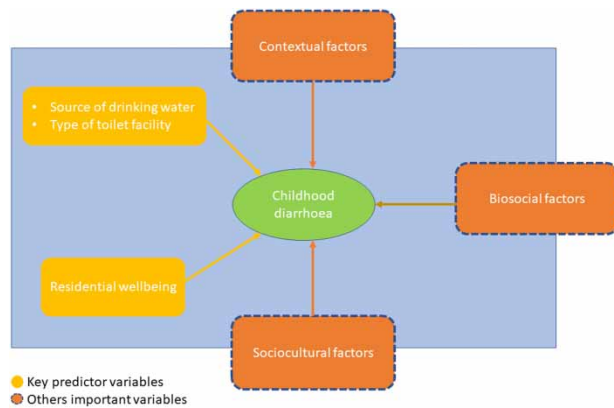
Contextual factors

• Source of drinking water
• Type of toilet facility

Childhood diarrhoea

Biosocial factors

Residential wellbeing

Sociocultural factors

Key predictor variables
Others important variables